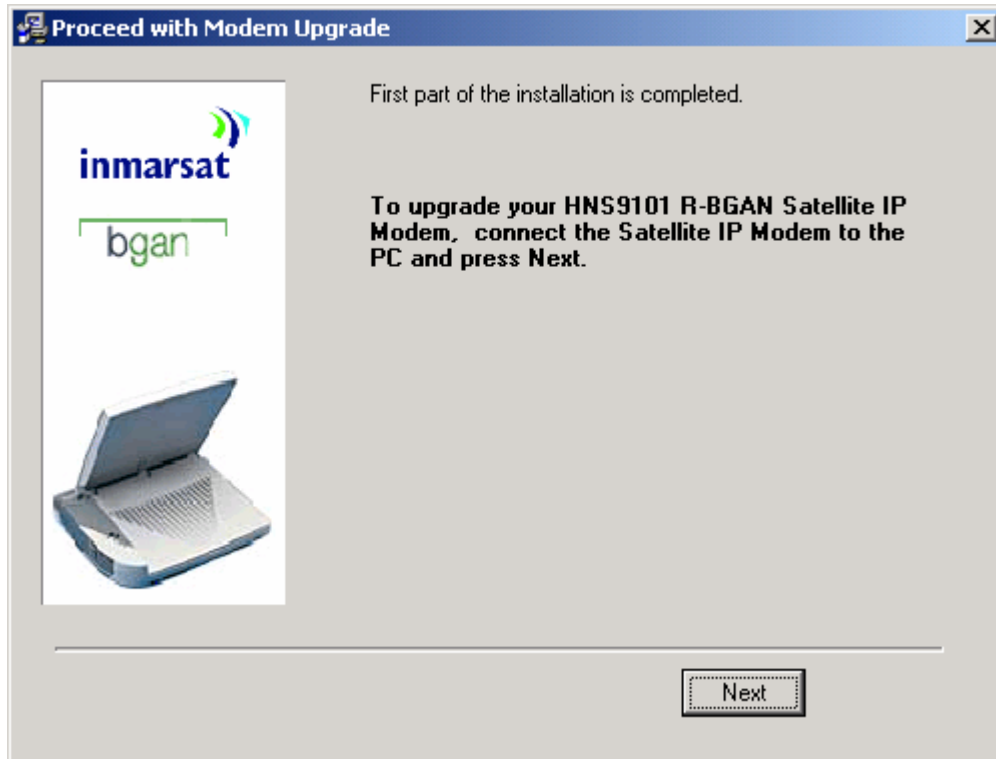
Proceed with Modem Upgrade

inmarsat

bgan

First part of the installation is completed.

To upgrade your HNS9101 R-BGAN Satellite IP Modem, connect the Satellite IP Modem to the PC and press Next.

Next